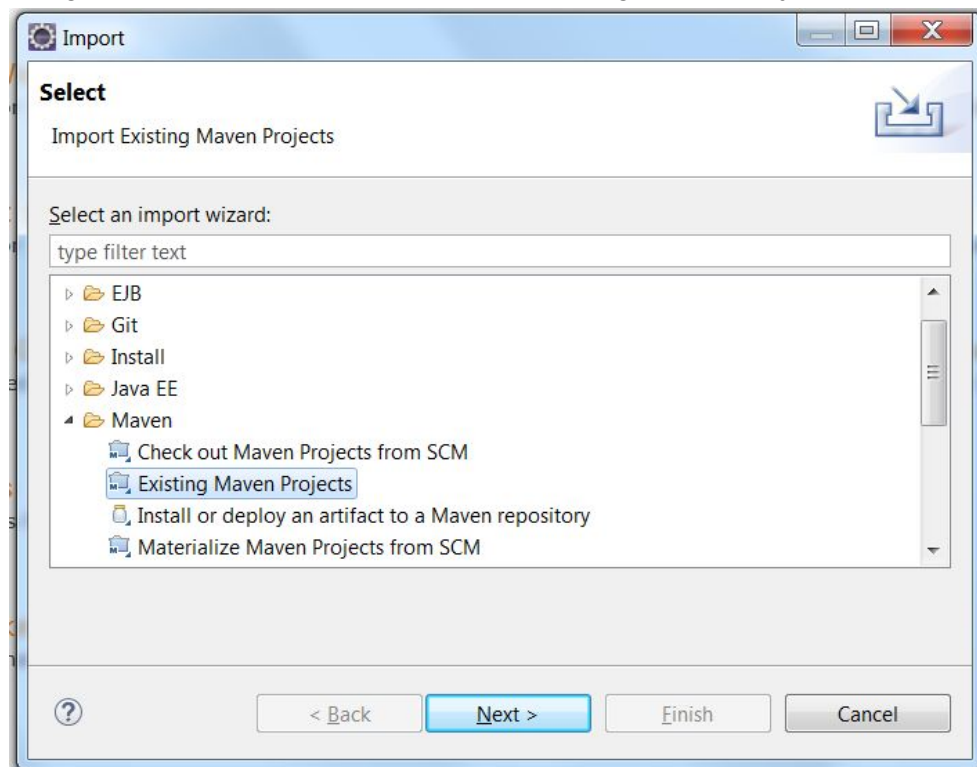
Import

Select

Import Existing Maven Projects

Select an import wizard:

type filter text

EJB
Git
Install
Java EE
Maven
Check out Maven Projects from SCM
Existing Maven Projects
Install or deploy an artifact to a Maven repository
Materialize Maven Projects from SCM

?

< Back
Next >
Finish
Cancel